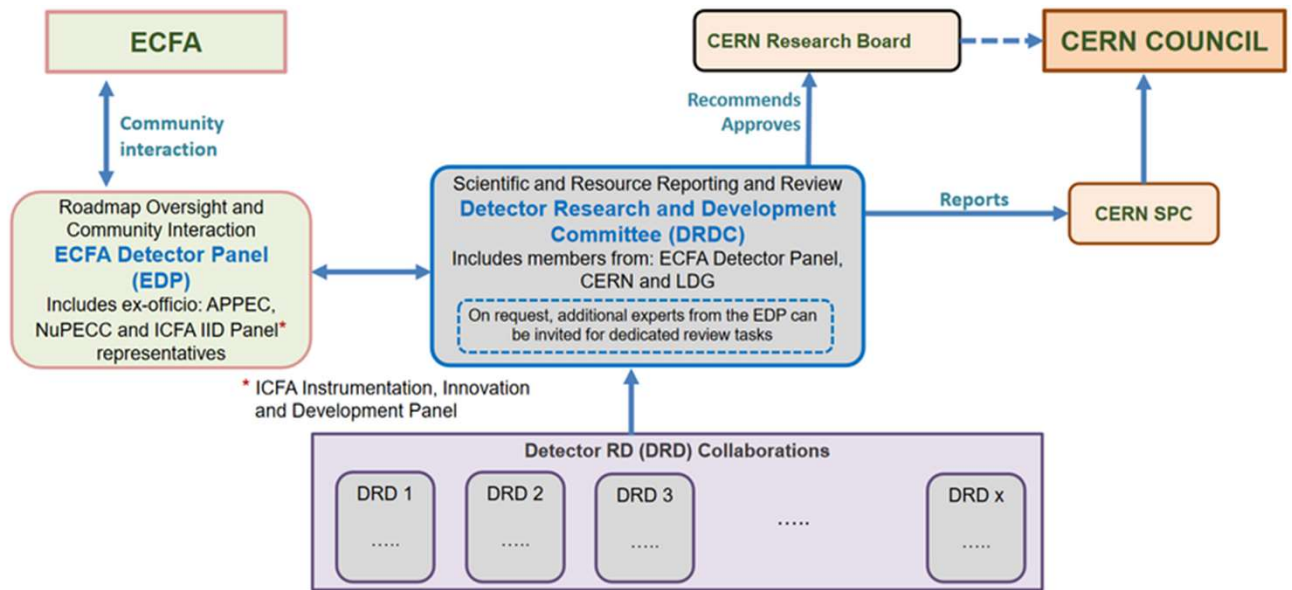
ECFA

Community interaction

Roadmap Oversight and Community Interaction
ECFA Detector Panel (EDP)
Includes ex-officio: APPEC, NuPECC and ICFA IID Panel* representatives

* ICFA Instrumentation, Innovation and Development Panel

CERN Research Board

CERN COUNCIL

Recommends
Approves

Scientific and Resource Reporting and Review
Detector Research and Development Committee (DRDC)
Includes members from: ECFA Detector Panel, CERN and LDG

On request, additional experts from the EDP can be invited for dedicated review tasks

Reports

CERN SPC

Detector RD (DRD) Collaborations

| DRD 1 | DRD 2 | DRD 3 | ….. | DRD x |
|---|---|---|---|---|
| ….. | ….. | ….. | | ….. |